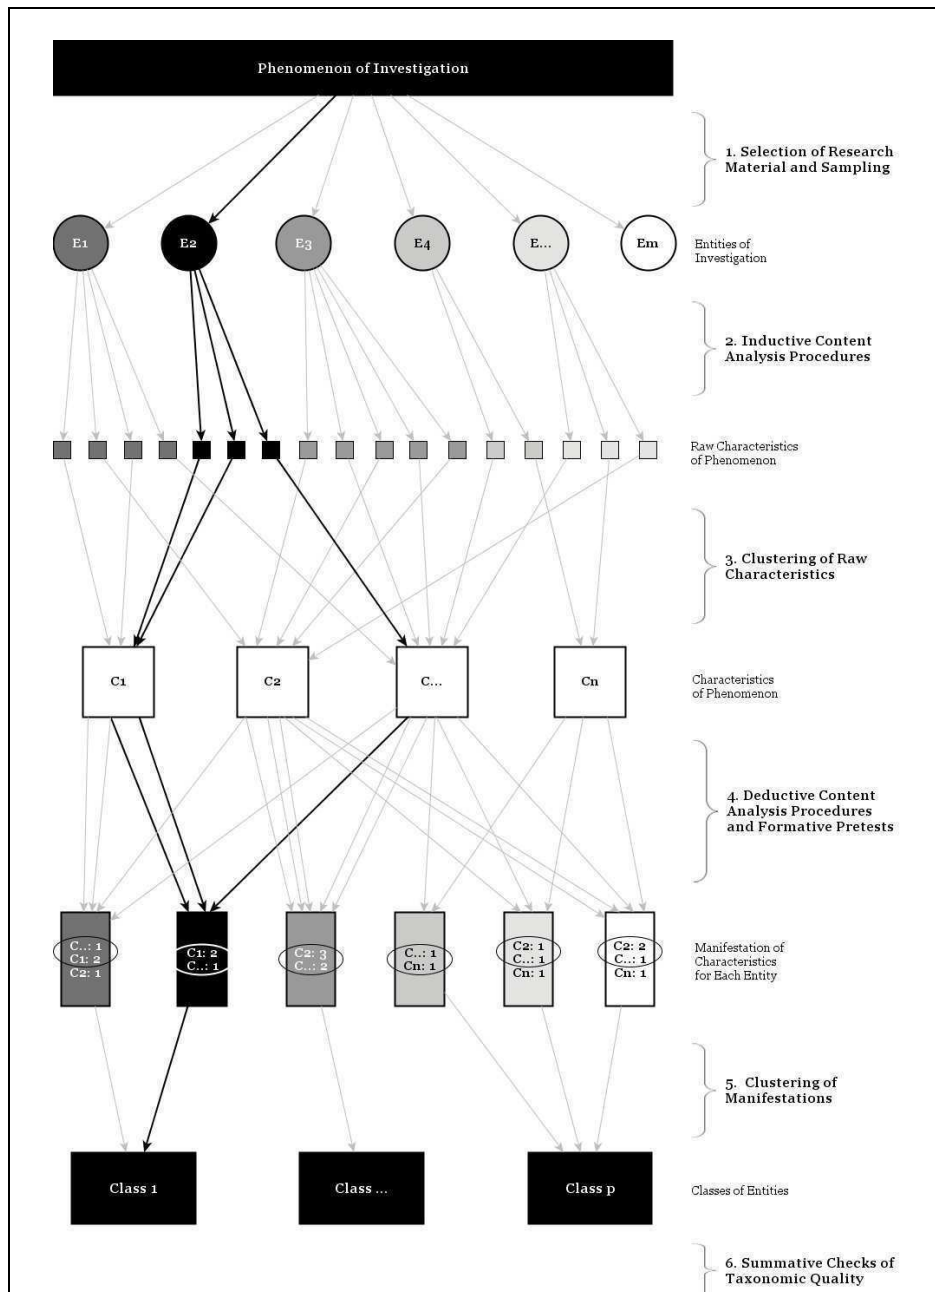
Phenomenon of Investigation

1. Selection of Research Material and Sampling

E1 E2 E3 E4 E... Em

Entities of Investigation

2. Inductive Content Analysis Procedures

Raw Characteristics of Phenomenon

3. Clustering of Raw Characteristics

C1 C2 C... Cn

Characteristics of Phenomenon

4. Deductive Content Analysis Procedures and Formative Pretests

C..: 1
C1: 2
C2: 1

C1: 2
C..: 1

C2: 3
C..: 2

C..: 1
Cn: 1

C2: 1
C..: 1
Cn: 1

C2: 2
C..: 1
Cn: 1

Manifestation of Characteristics for Each Entity

5. Clustering of Manifestations

Class 1 Class ... Class p

Classes of Entities

6. Summative Checks of Taxonomic Quality